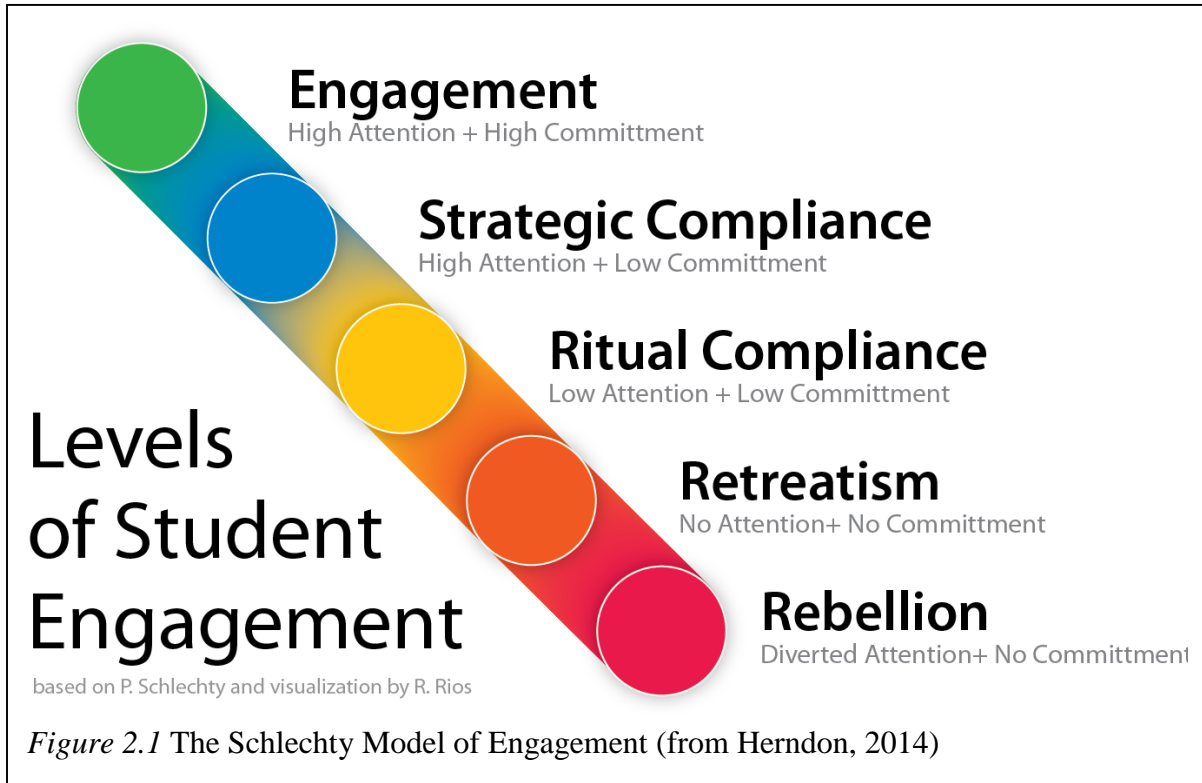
Engagement
High Attention + High Committment

Strategic Compliance
High Attention + Low Committment

Ritual Compliance
Low Attention + Low Committment

Retreatism
No Attention+ No Committment

Rebellion
Diverted Attention+ No Committment

Levels of Student Engagement
based on P. Schlechty and visualization by R. Rios

*Figure 2.1* The Schlechty Model of Engagement (from Herndon, 2014)